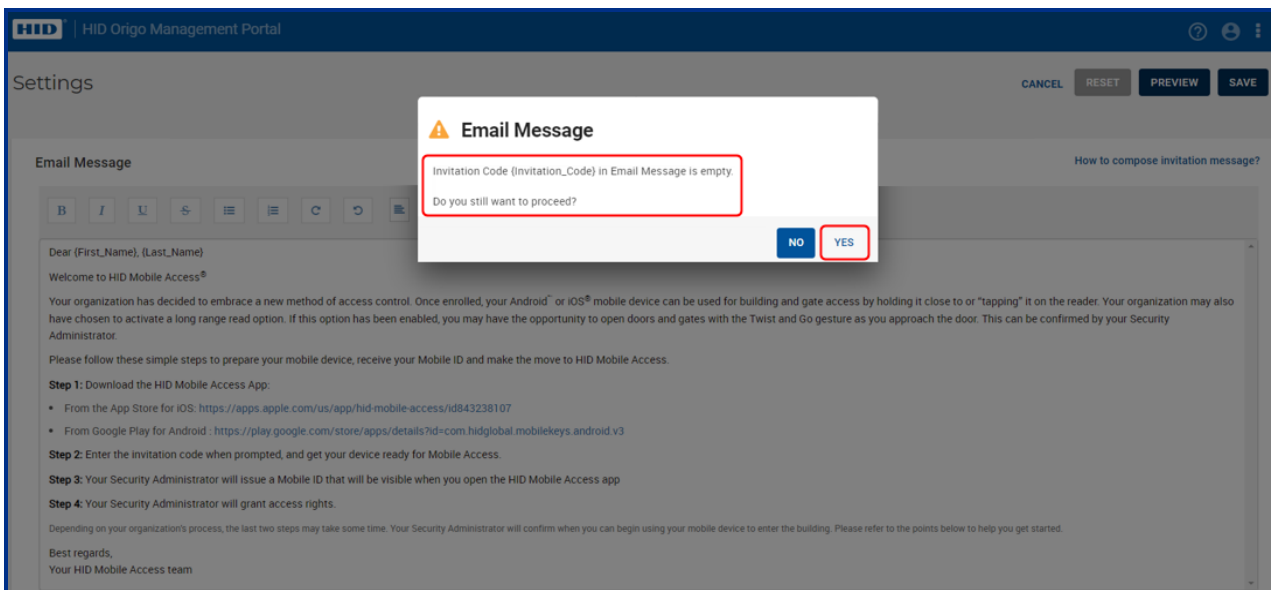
HID | HID Origo Management Portal

Settings

CANCEL RESET PREVIEW SAVE

Email Message

How to compose invitation message?

B I U S

Email Message

Invitation Code {Invitation_Code} in Email Message is empty.

Do you still want to proceed?

NO YES

Dear {First_Name}, {Last_Name}

Welcome to HID Mobile Access®

Your organization has decided to embrace a new method of access control. Once enrolled, your Android™ or iOS® mobile device can be used for building and gate access by holding it close to or "tapping" it on the reader. Your organization may also have chosen to activate a long range read option. If this option has been enabled, you may have the opportunity to open doors and gates with the Twist and Go gesture as you approach the door. This can be confirmed by your Security Administrator.

Please follow these simple steps to prepare your mobile device, receive your Mobile ID and make the move to HID Mobile Access.

Step 1: Download the HID Mobile Access App:

- From the App Store for iOS: https://apps.apple.com/us/app/hid-mobile-access/id843238107
- From Google Play for Android : https://play.google.com/store/apps/details?id=com.hidglobal.mobilekeys.android.v3

Step 2: Enter the invitation code when prompted, and get your device ready for Mobile Access.

Step 3: Your Security Administrator will issue a Mobile ID that will be visible when you open the HID Mobile Access app

Step 4: Your Security Administrator will grant access rights.

Depending on your organization's process, the last two steps may take some time. Your Security Administrator will confirm when you can begin using your mobile device to enter the building. Please refer to the points below to help you get started.

Best regards,
Your HID Mobile Access team